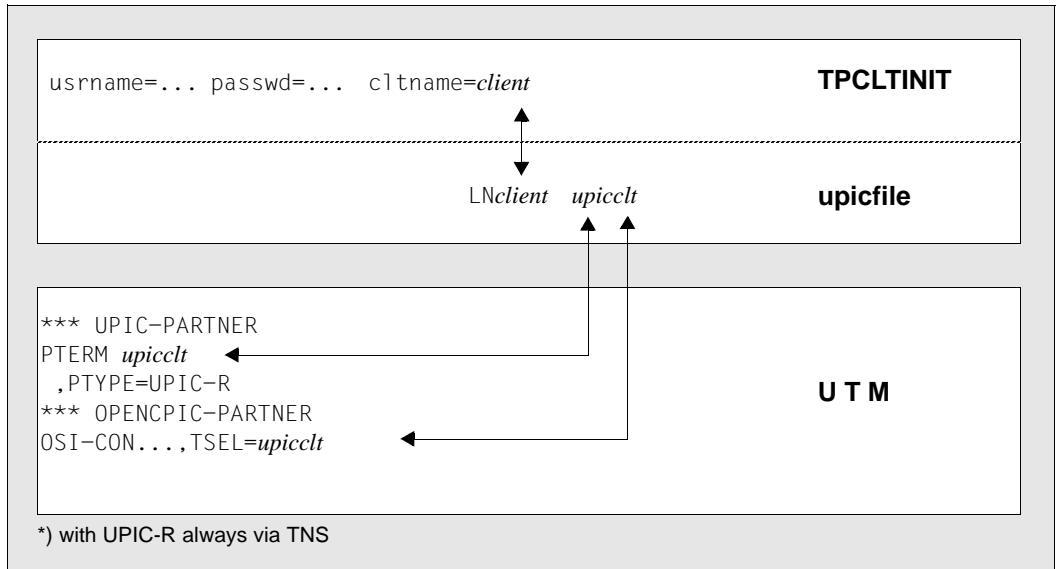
usrname=... passwd=... cltname=*client*

TPCLTINIT

LN*client* *upicclt*

upicfile

\*\*\* UPIC-PARTNER
PTERM *upicclt*
,PTYPE=UPIC-R
\*\*\* OPENCPIC-PARTNER
OSI-CON...,TSEL=*upicclt*

U T M

\*) with UPIC-R always via TNS